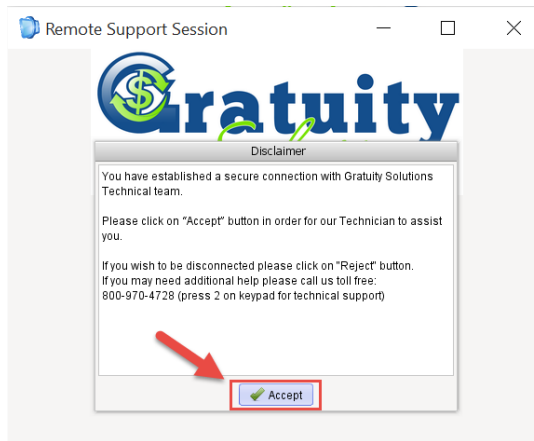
Remote Support Session

Gratuity

Disclaimer

You have established a secure connection with Gratuity Solutions Technical team.

Please click on "Accept" button in order for our Technician to assist you.

If you wish to be disconnected please click on "Reject" button.
If you may need additional help please call us toll free:
800-970-4728 (press 2 on keypad for technical support)

Accept